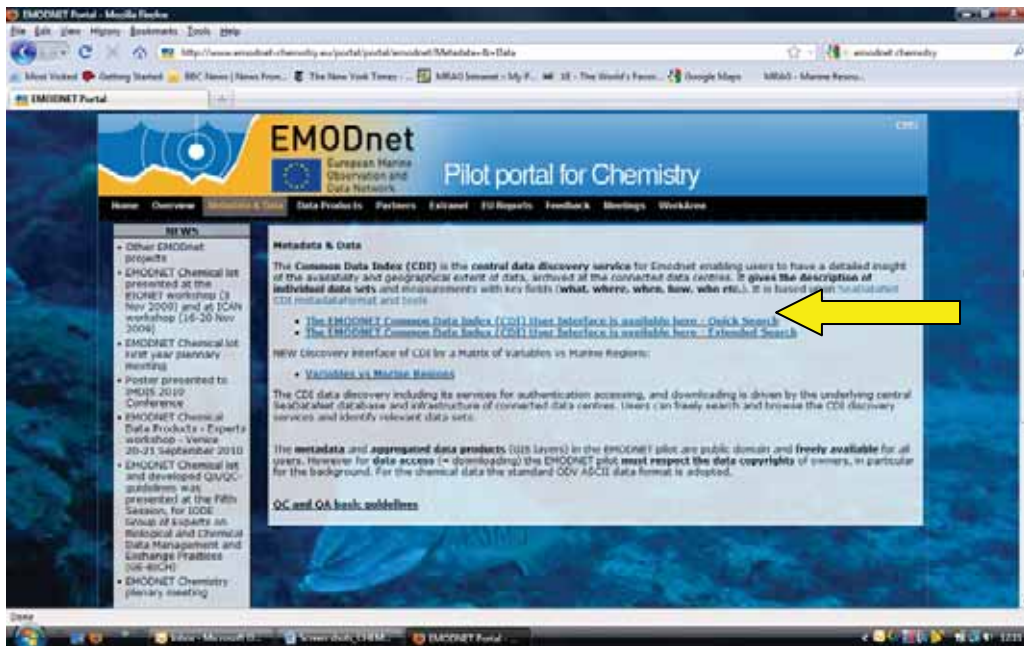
EMODNET Portal - Mozilla Firefox

File Edit View History Bookmarks Tools Help

http://www.emodnet-chemistry.eu/portal/portal/emodnet/Metadata+&+Data

emodnet chemistry

Most Visited Getting Started BBC News | News From... The New York Times - ... MRAG Intranet - My P... 1E - The World's Favo... Google Maps MRAG - Marine Resou...

EMODNET Portal

EMODnet

European Marine Observation and Data Network

Pilot portal for Chemistry

CMS

Home Overview Metadata & Data Data Products Partners Extranet EU Reports Feedback Meetings WorkArea

NEWS

• Other EMODnet projects
• EMODNET Chemical list presented at the EIONET workshop (3 Nov 2009) and at ICAN workshop (16-20 Nov 2009)
• EMODNET Chemical lot first year plannary meeting
• Poster presented to IMDIS 2010 Conference
• EMODNET Chemical Data Products - Experts workshop - Venice 20-21 September 2010
• EMODNET Chemical lot and developed QI/QC-guidelines was presented at the Fifth Session, for IODE Group of Experts on Biological and Chemical Data Management and Exchange Practices (GE-BICH)
• EMODNET Chemistry plenary meeting

Metadata & Data

The Common Data Index (CDI) is the central data discovery service for Emodnet enabling users to have a detailed insight of the availability and geographical extent of data, archived at the connected data centres. It gives the description of individual data sets and measurements with key fields (what, where, when, how, who etc.). It is based upon SeaDataNet CDI metadataformat and tools

• The EMODNET Common Data Index (CDI) User Interface is available here - Quick Search
• The EMODNET Common Data Index (CDI) User Interface is available here - Extended Search

NEW Discovery interface of CDI for a Matrix of Variables vs Marine Regions:

• Variables vs Marine Regions

The CDI data discovery including its services for authentication accessing, and downloading is driven by the underlying central SeaDataNet database and infrastructure of connected data centres. Users can freely search and browse the CDI discovery services and identify relevant data sets.

The metadata and aggregated data products (GIS layers) in the EMODNET pilot are public domain and freely available for all users. However for data access (= downloading) the EMODNET pilot must respect the data copyrights of owners, in particular for the background. For the chemical data the standard ODV ASCII data format is adopted.

QC and QA basic guidelines

Done

Inbox - Microsoft O... Screen shots_CHEMI... EMODNET Portal - ...